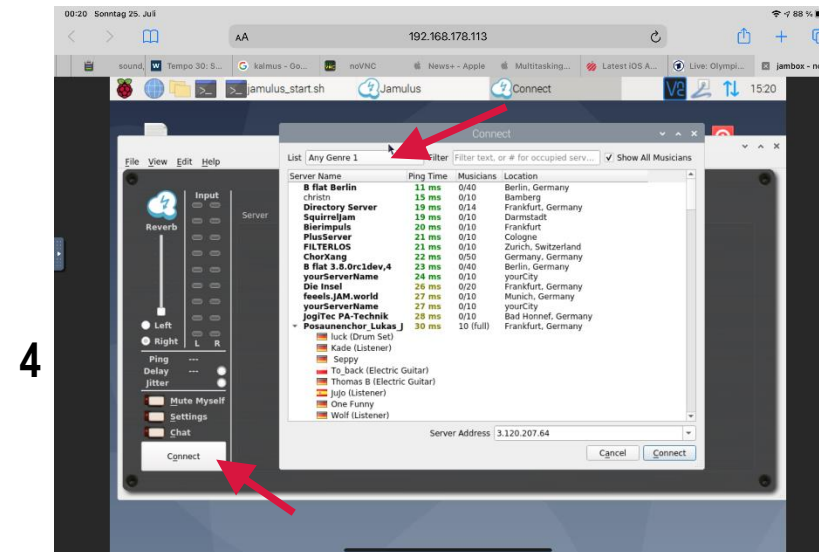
00:20 Sonntag 25. Juli

88 %

AA 192.168.178.113

sound. Tempo 30: S... kalmus - Go... noVNC News+ - Apple Multitasking... Latest iOS A... Live: Olympi... jambox - n

jamulus_start.sh Jamulus Connect 15:20

Connect

File View Edit Help

List Any Genre 1 Filter Filter text, or # for occupied serv... Show All Musicians

| Server Name | Ping Time | Musicians | Location |
|---|---|---|---|
| B flat Berlin | 11 ms | 0/40 | Berlin, Germany |
| christn | 15 ms | 0/10 | Bamberg |
| Directory Server | 19 ms | 0/14 | Frankfurt, Germany |
| SquirrelJam | 19 ms | 0/10 | Darmstadt |
| Bierimpuls | 20 ms | 0/10 | Frankfurt |
| PlusServer | 21 ms | 0/10 | Cologne |
| FILTERLOS | 21 ms | 0/10 | Zurich, Switzerland |
| ChorXang | 22 ms | 0/50 | Germany, Germany |
| B flat 3.8.0rc1dev,4 | 23 ms | 0/40 | Berlin, Germany |
| yourServerName | 24 ms | 0/10 | yourCity |
| Die Insel | 26 ms | 0/20 | Frankfurt, Germany |
| feeels.JAM.world | 27 ms | 0/10 | Munich, Germany |
| yourServerName | 27 ms | 0/10 | yourCity |
| JogiTec PA-Technik | 28 ms | 0/10 | Bad Honnef, Germany |
| Posaunenchor_Lukas_J | 30 ms | 10 (full) | Frankfurt, Germany |

luck (Drum Set)
Kade (Listener)
Seppy
To_back (Electric Guitar)
Thomas B (Electric Guitar)
JuJo (Listener)
One Funny
Wolf (Listener)

Server Address 3.120.207.64

Cancel Connect

Input

Server

Reverb

Left

Right

L R

Ping ---

Delay ---

Jitter

Mute Myself

Settings

Chat

Connect

4